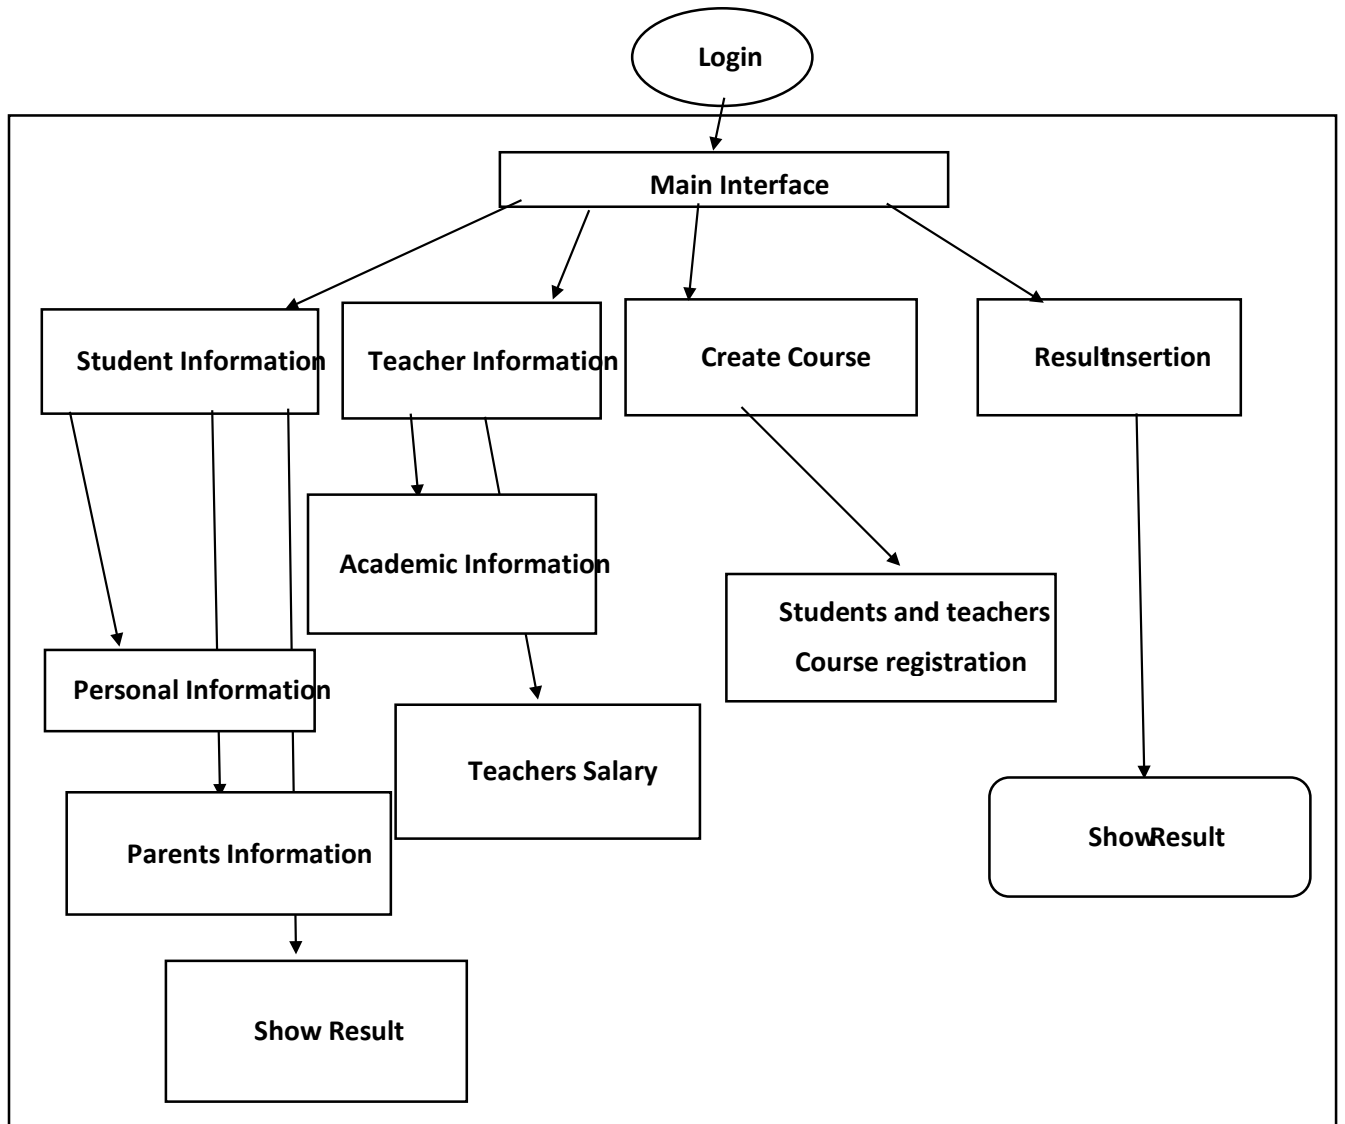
Login

Main Interface

Student Information

Teacher Information

Create Course

ResultInsertion

Academic Information

Students and teachers Course registration

Personal Information

Teachers Salary

ShowResult

Parents Information

Show Result